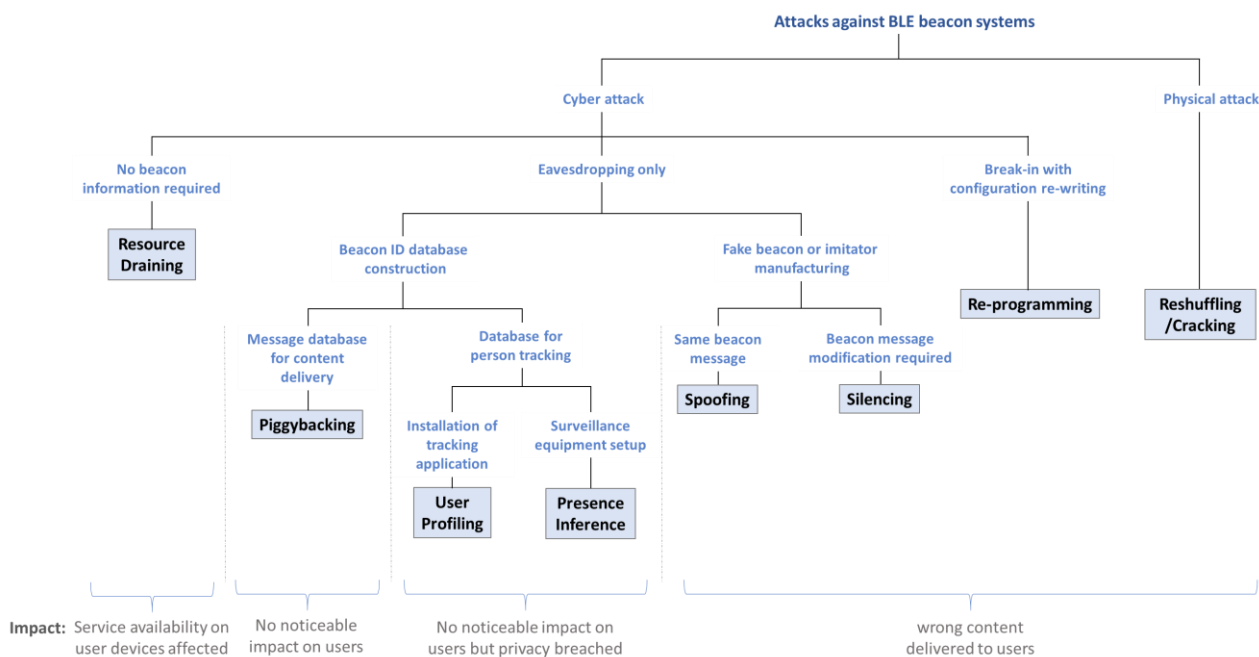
Attacks against BLE beacon systems

Cyber attack

Physical attack

No beacon information required

Eavesdropping only

Break-in with configuration re-writing

Resource Draining

Beacon ID database construction

Fake beacon or imitator manufacturing

Re-programming

Reshuffling /Cracking

Message database for content delivery

Database for person tracking

Same beacon message

Beacon message modification required

Piggybacking

Installation of tracking application

Surveillance equipment setup

Spoofing

Silencing

User Profiling

Presence Inference

Impact: Service availability on user devices affected

No noticeable impact on users

No noticeable impact on users but privacy breached

wrong content delivered to users